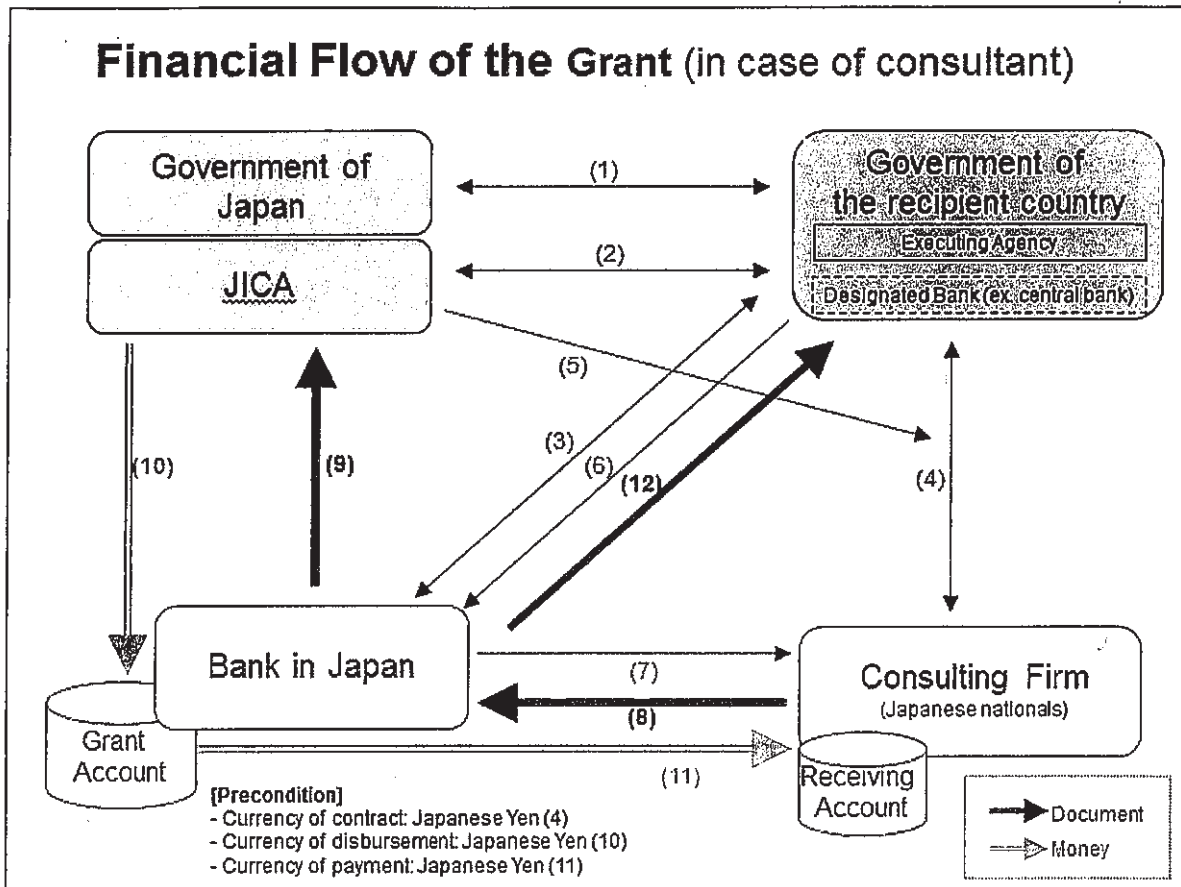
Financial Flow of the Grant (in case of consultant)

Government of Japan

JICA

(1)

(2)

Government of the recipient country

Executing Agency

Designated Bank (ex. central bank)

(5)

(3)

(6)

(12)

(10)

(9)

(4)

Bank in Japan

(7)

(8)

Consulting Firm
(Japanese nationals)

Grant Account

(11)

Receiving Account

[Precondition]
- Currency of contract: Japanese Yen (4)
- Currency of disbursement: Japanese Yen (10)
- Currency of payment: Japanese Yen (11)

Document

Money